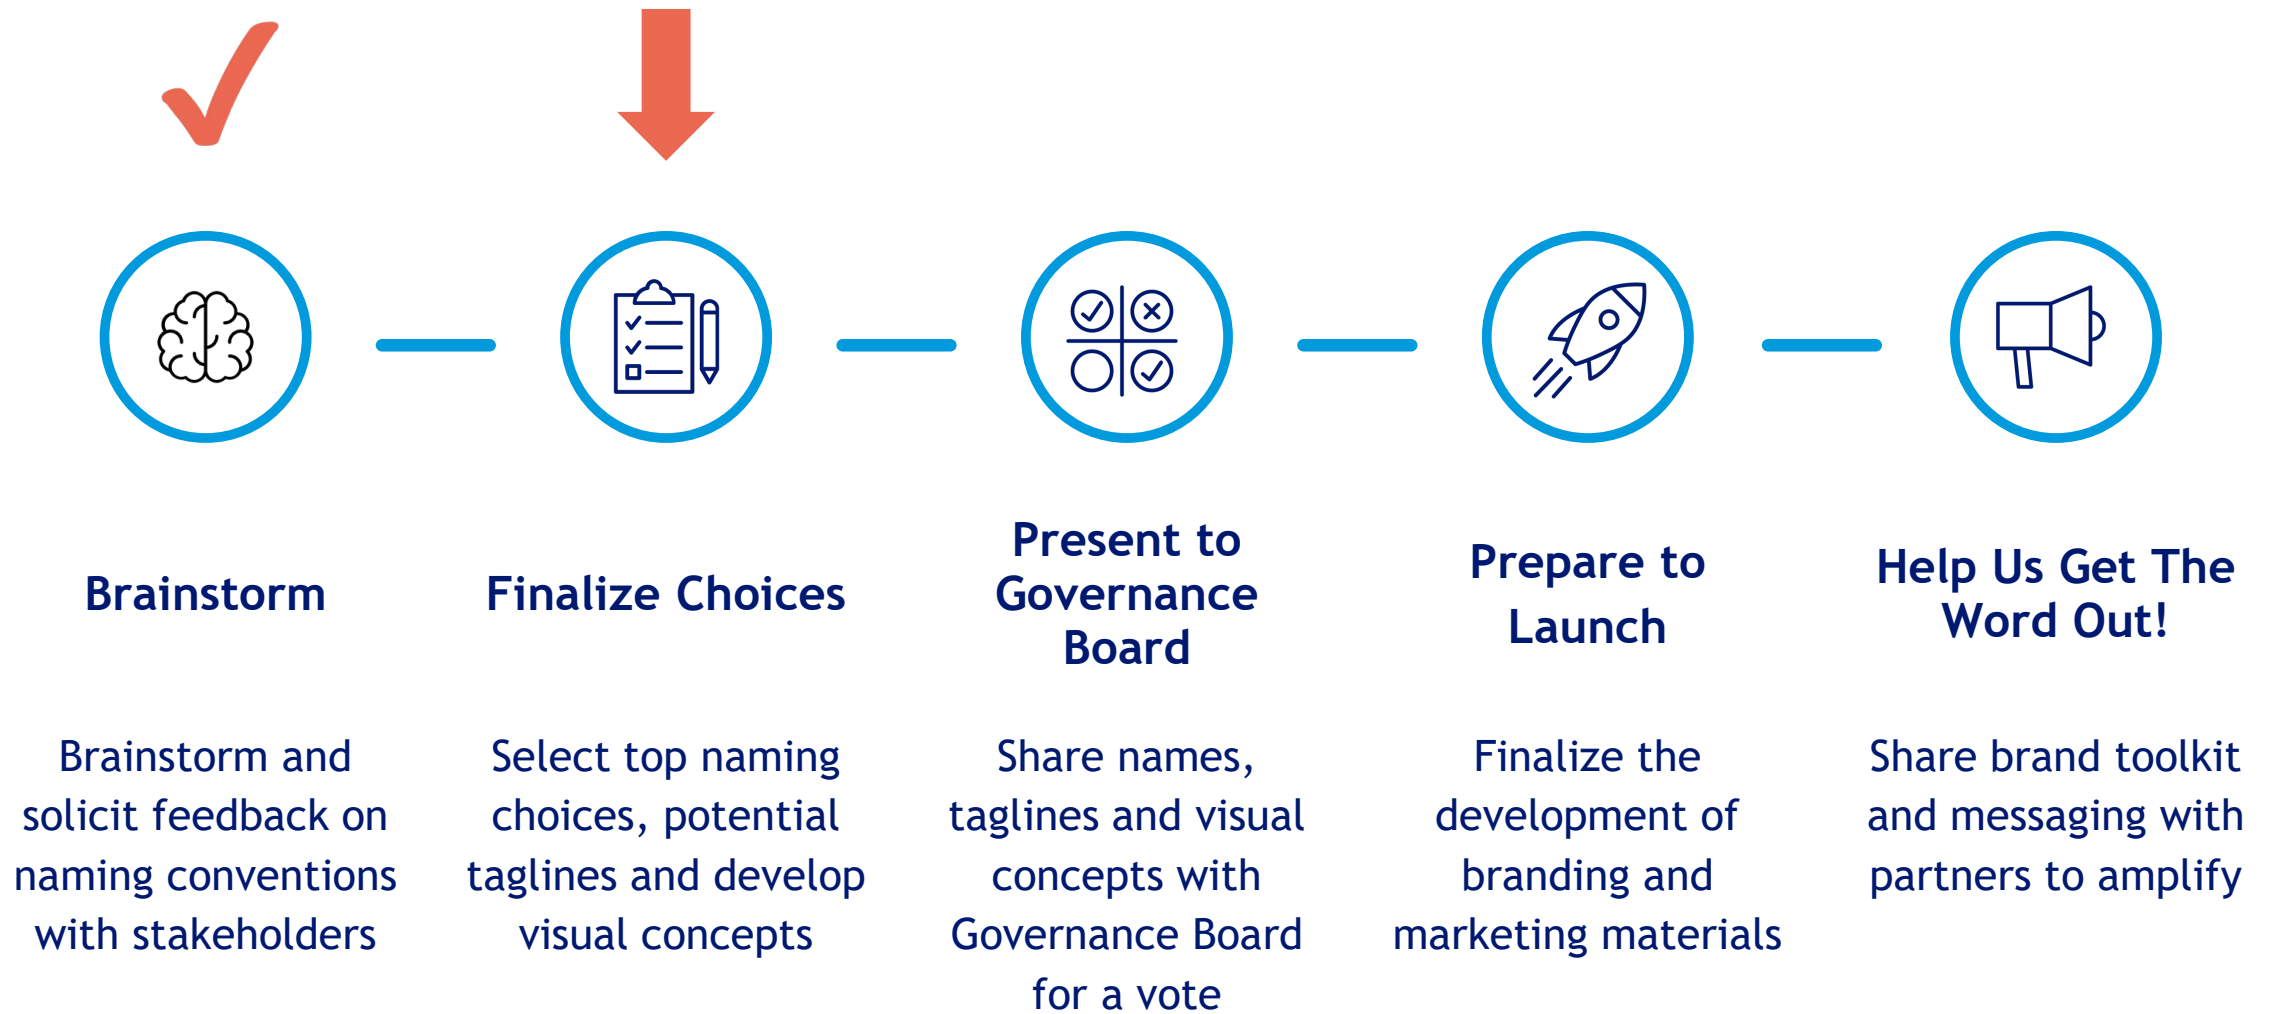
Brainstorm

Brainstorm and solicit feedback on naming conventions with stakeholders

Finalize Choices

Select top naming choices, potential taglines and develop visual concepts

Present to Governance Board

Share names, taglines and visual concepts with Governance Board for a vote

Prepare to Launch

Finalize the development of branding and marketing materials

Help Us Get The Word Out!

Share brand toolkit and messaging with partners to amplify